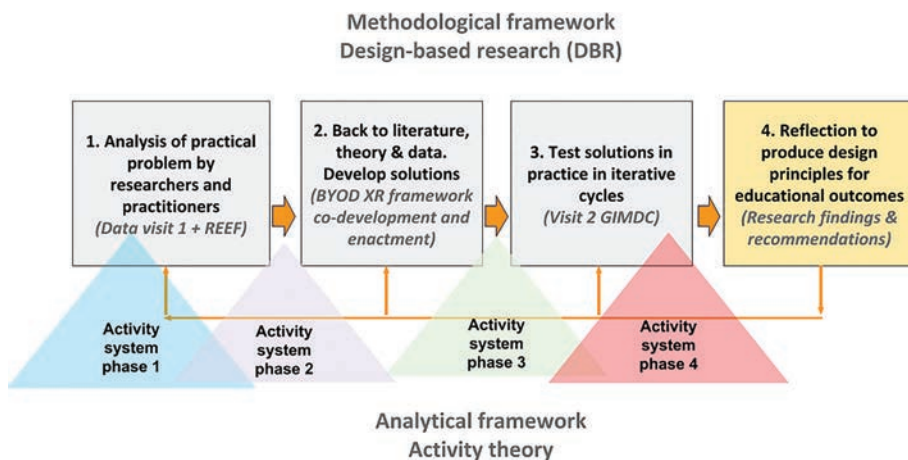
Methodological framework
Design-based research (DBR)

1. Analysis of practical problem by researchers and practitioners
(Data visit 1 + REEF)

2. Back to literature, theory & data. Develop solutions
(BYOD XR framework co-development and enactment)

3. Test solutions in practice in iterative cycles
(Visit 2 GIMDC)

4. Reflection to produce design principles for educational outcomes
(Research findings & recommendations)

Activity system phase 1

Activity system phase 2

Activity system phase 3

Activity system phase 4

Analytical framework
Activity theory